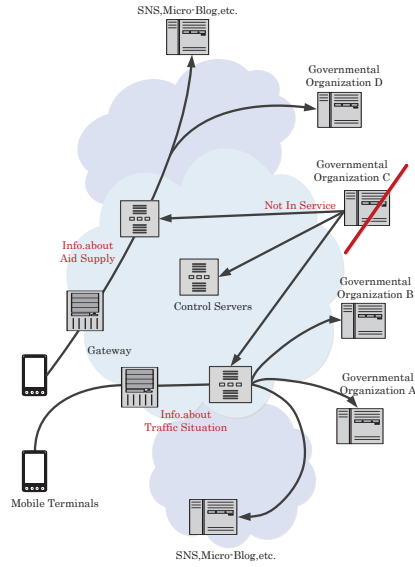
SNS,Micro-Blog,etc.

Governmental Organization D

Governmental Organization C

Not In Service

Info.about Aid Supply

Control Servers

Governmental Organization B

Gateway

Governmental Organization A

Info.about Traffic Situation

Mobile Terminals

SNS,Micro-Blog,etc.